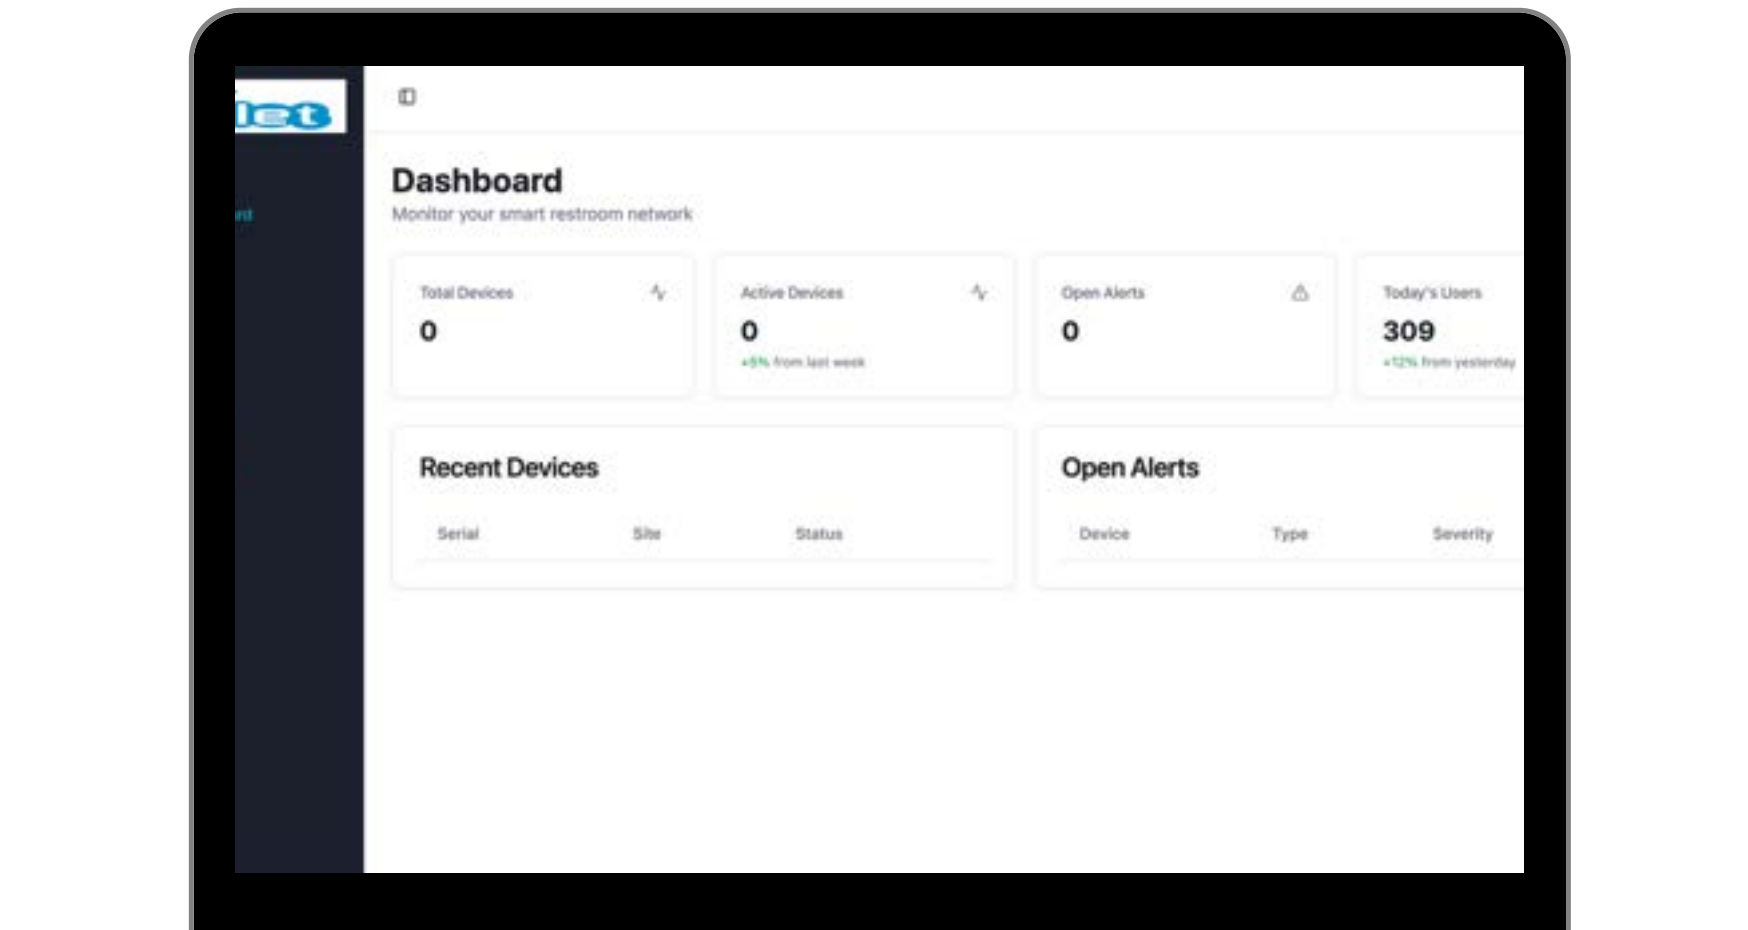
let

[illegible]

Dashboard

Monitor your smart restroom network

Total Devices
0

Active Devices
0
+5% from last week

Open Alerts
0

Today's Users
309
+12% from yesterday

Recent Devices

| Serial | Site | Status |
|---|---|---|

Open Alerts

| Device | Type | Severity |
|---|---|---|